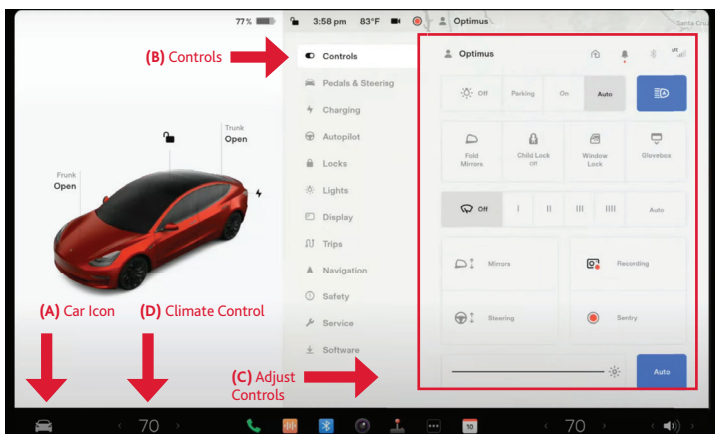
77% 3:58 pm 83°F Optimus Santa Cruz

(B) Controls

Trunk
Open

Frunk
Open

(A) Car Icon (D) Climate Control

Controls
Pedals & Steering
Charging
Autopilot
Locks
Lights
Display
Trips
Navigation
Safety
Service
Software

Optimus

Off Parking On Auto

Fold Mirrors
Child Lock Off
Window Lock
Glovebox

Off I II III IIII Auto

Mirrors
Recording
Steering
Sentry

Auto

(C) Adjust Controls

70 70 10